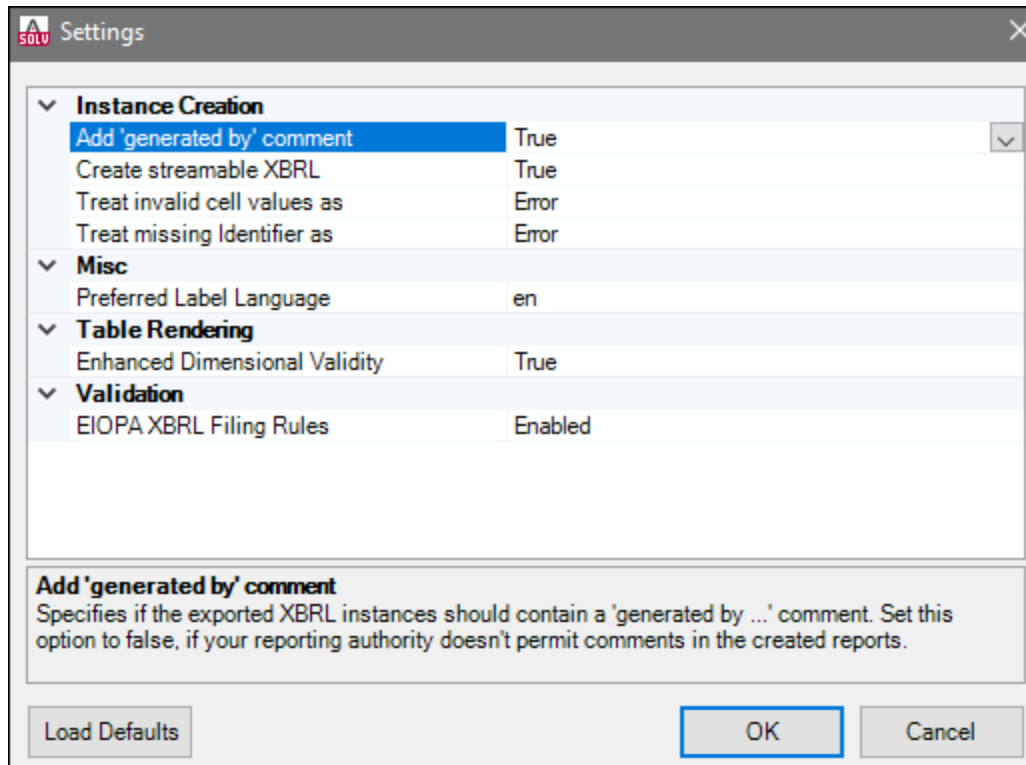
SOLV Settings

Instance Creation

| | |
|---|---|
| Add 'generated by' comment | True |
| Create streamable XBRL | True |
| Treat invalid cell values as | Error |
| Treat missing Identifier as | Error |

Misc

| | |
|---|---|
| Preferred Label Language | en |

Table Rendering

| | |
|---|---|
| Enhanced Dimensional Validity | True |

Validation

| | |
|---|---|
| EIOPA XBRL Filing Rules | Enabled |

Add 'generated by' comment
Specifies if the exported XBRL instances should contain a 'generated by ...' comment. Set this option to false, if your reporting authority doesn't permit comments in the created reports.

Load Defaults

OK

Cancel